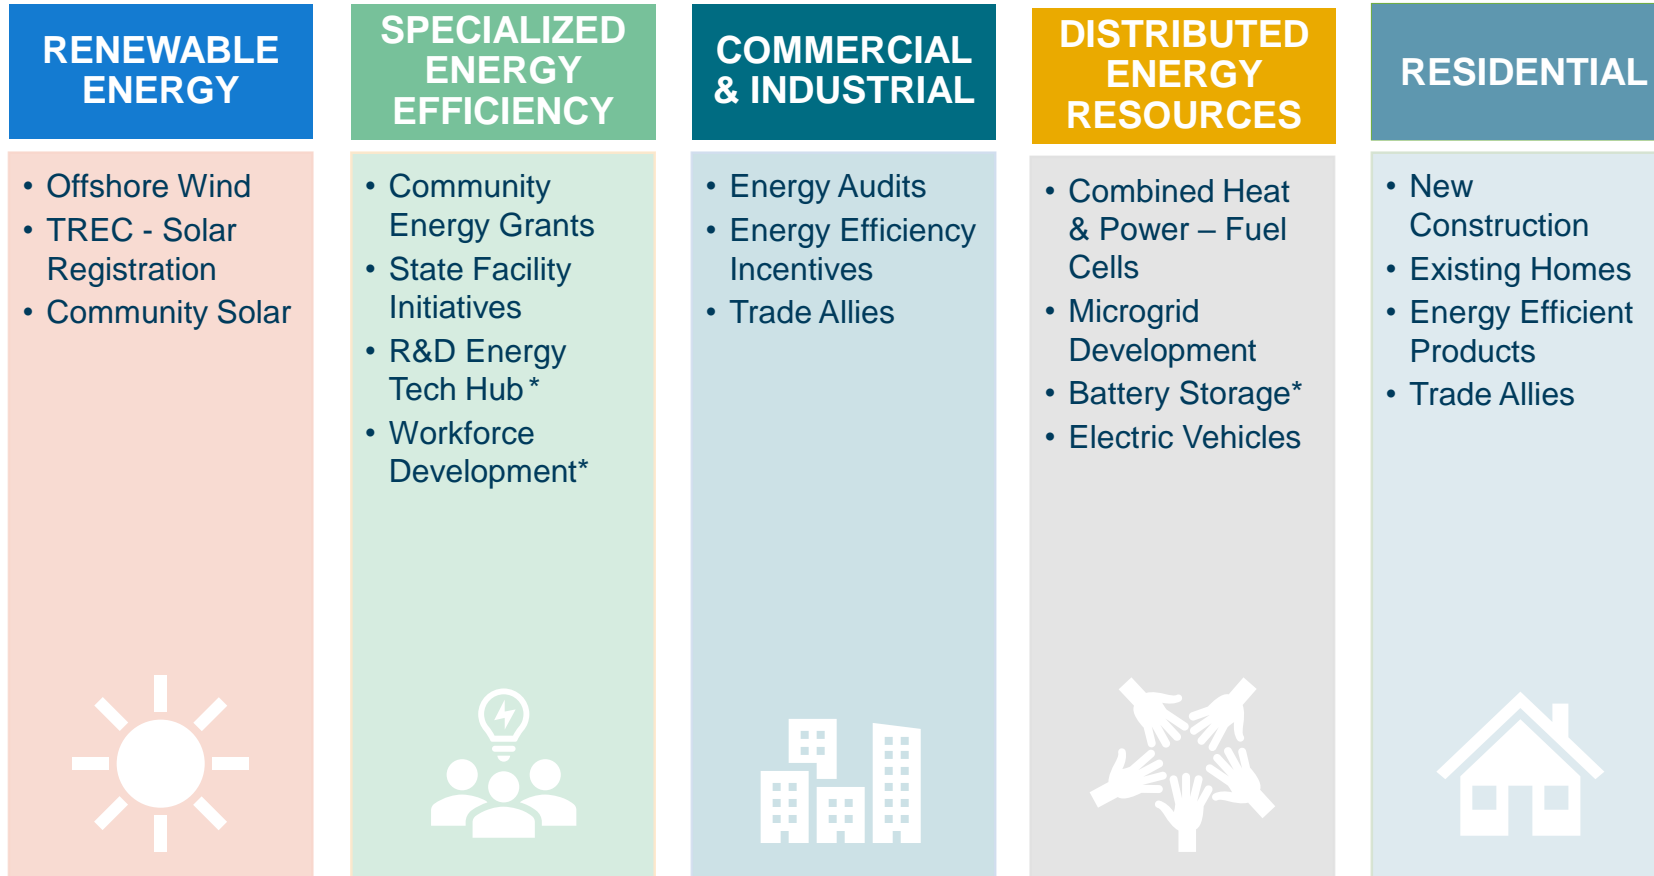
RENEWABLE ENERGY

- Offshore Wind
- TREC - Solar Registration
- Community Solar

SPECIALIZED ENERGY EFFICIENCY

- Community Energy Grants
- State Facility Initiatives
- R&D Energy Tech Hub *
- Workforce Development*

COMMERCIAL & INDUSTRIAL

- Energy Audits
- Energy Efficiency Incentives
- Trade Allies

DISTRIBUTED ENERGY RESOURCES

- Combined Heat & Power – Fuel Cells
- Microgrid Development
- Battery Storage*
- Electric Vehicles

RESIDENTIAL

- New Construction
- Existing Homes
- Energy Efficient Products
- Trade Allies